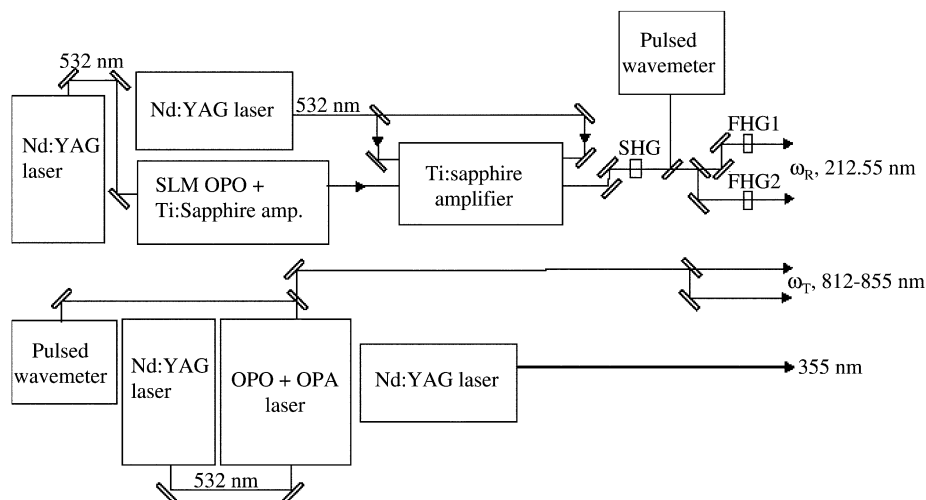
532 nm

Nd:YAG laser

Nd:YAG laser

532 nm

Pulsed wavemeter

FHG1

SLM OPO + Ti:Sapphire amp.

Ti:sapphire amplifier

SHG

$\omega_R$, 212.55 nm

FHG2

$\omega_T$, 812-855 nm

Pulsed wavemeter

Nd:YAG laser

OPO + OPA laser

Nd:YAG laser

355 nm

532 nm